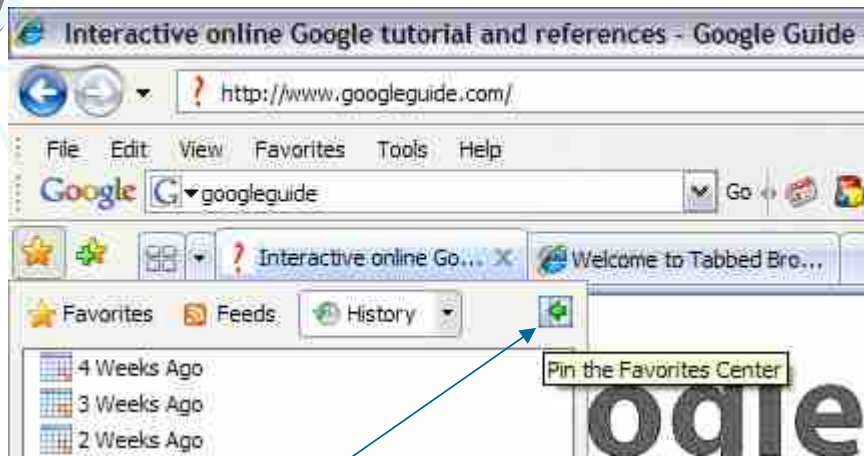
Interactive online Google tutorial and references - Google Guide

http://www.googleguide.com/

File Edit View Favorites Tools Help

Google googleguide Go

Interactive online Go... Welcome to Tabbed Bro...

Favorites Feeds History

Pin the Favorites Center

4 Weeks Ago
3 Weeks Ago
2 Weeks Ago

ogle